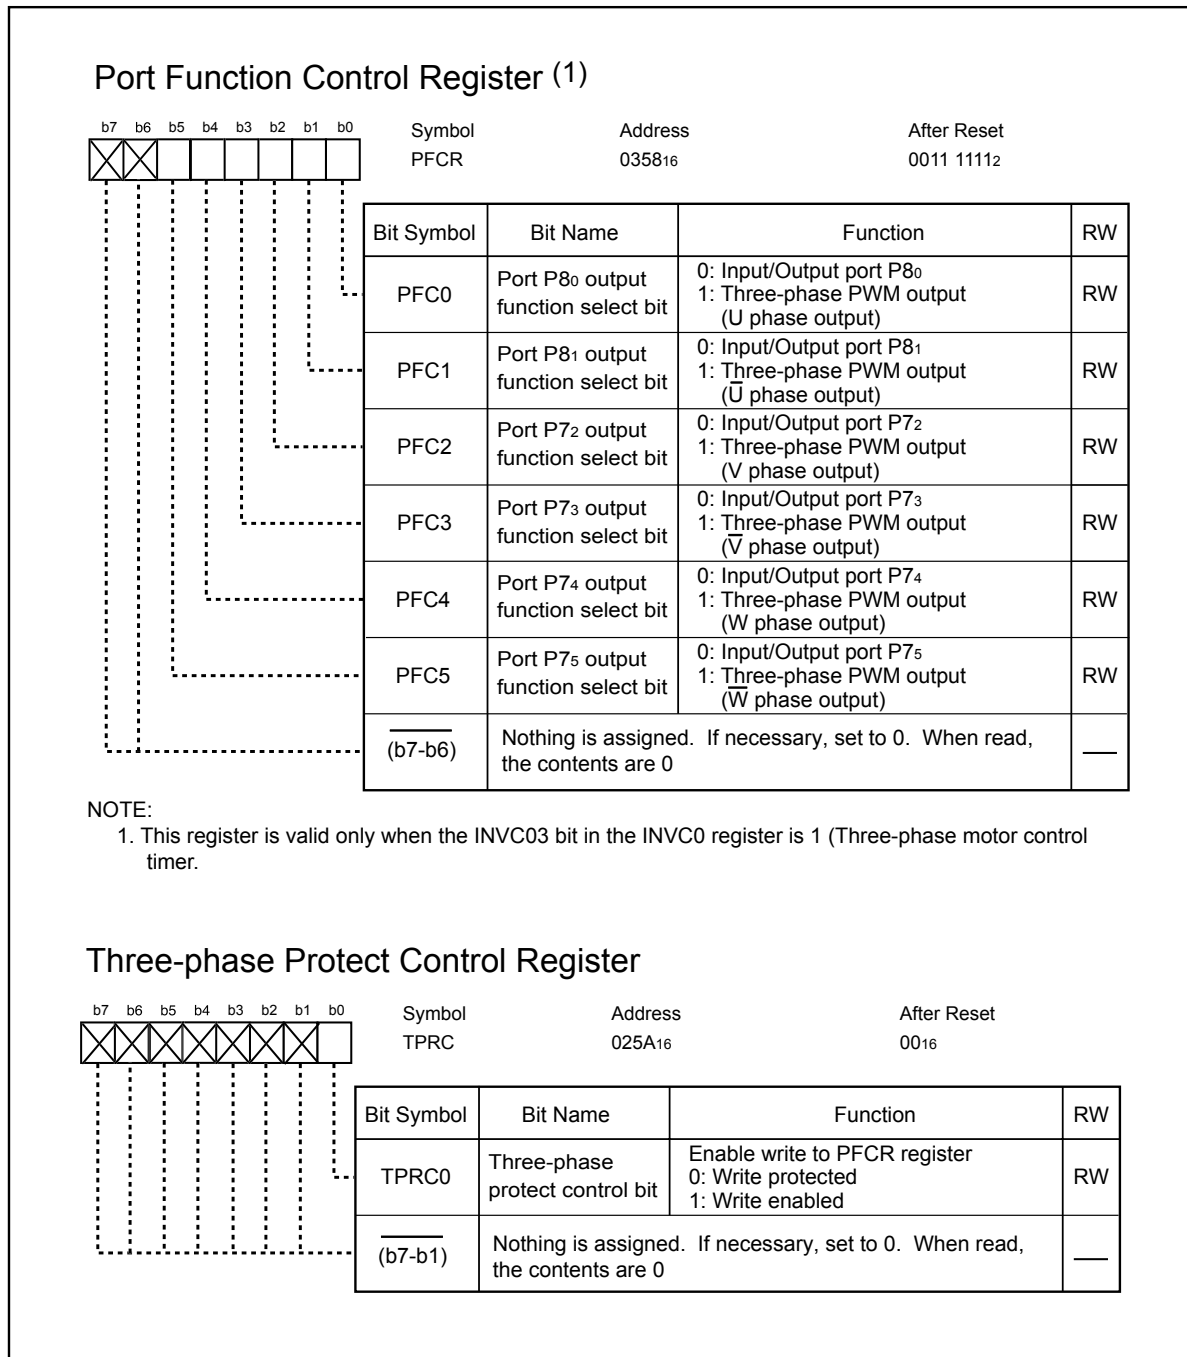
Port Function Control Register $^{(1)}$

b7 b6 b5 b4 b3 b2 b1 b0

Symbol PFCR

Address $0358_{16}$

After Reset $0011\ 1111_2$

| Bit Symbol | Bit Name | Function | RW |
|---|---|---|---|
| PFC0 | Port $P8_0$ output function select bit | 0: Input/Output port $P8_0$ 1: Three-phase PWM output (U phase output) | RW |
| PFC1 | Port $P8_1$ output function select bit | 0: Input/Output port $P8_1$ 1: Three-phase PWM output ($\overline{U}$ phase output) | RW |
| PFC2 | Port $P7_2$ output function select bit | 0: Input/Output port $P7_2$ 1: Three-phase PWM output (V phase output) | RW |
| PFC3 | Port $P7_3$ output function select bit | 0: Input/Output port $P7_3$ 1: Three-phase PWM output ($\overline{V}$ phase output) | RW |
| PFC4 | Port $P7_4$ output function select bit | 0: Input/Output port $P7_4$ 1: Three-phase PWM output (W phase output) | RW |
| PFC5 | Port $P7_5$ output function select bit | 0: Input/Output port $P7_5$ 1: Three-phase PWM output ($\overline{W}$ phase output) | RW |
| (b7-b6) | Nothing is assigned. If necessary, set to 0. When read, the contents are 0 | | — |

NOTE:
1. This register is valid only when the INVC03 bit in the INVC0 register is 1 (Three-phase motor control timer.

Three-phase Protect Control Register

b7 b6 b5 b4 b3 b2 b1 b0

Symbol TPRC

Address $025A_{16}$

After Reset $00_{16}$

| Bit Symbol | Bit Name | Function | RW |
|---|---|---|---|
| TPRC0 | Three-phase protect control bit | Enable write to PFCR register 0: Write protected 1: Write enabled | RW |
| (b7-b1) | Nothing is assigned. If necessary, set to 0. When read, the contents are 0 | | — |